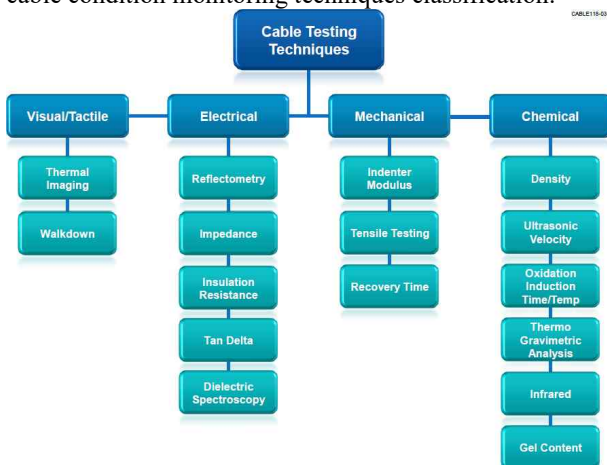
cable condition monitoring techniques classification.

CABLE118-03

Cable Testing Techniques

Visual/Tactile

Thermal Imaging

Walkdown

Electrical

Reflectometry

Impedance

Insulation Resistance

Tan Delta

Dielectric Spectroscopy

Mechanical

Indenter Modulus

Tensile Testing

Recovery Time

Chemical

Density

Ultrasonic Velocity

Oxidation Induction Time/Temp

Thermo Gravimetric Analysis

Infrared

Gel Content